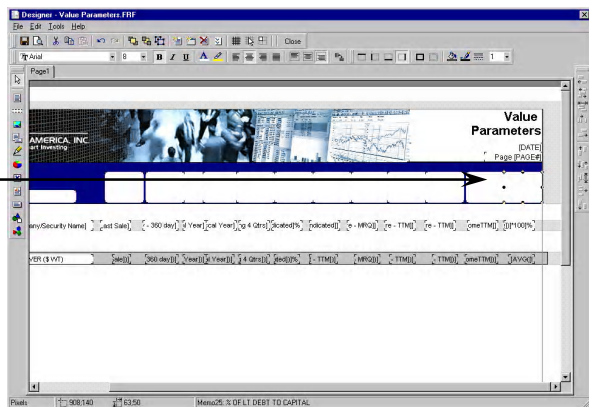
Designer - Value Parameters.FRF

File Edit Tools Help

Close

Arial 8 B I U A

Page1

AMERICA, INC.
art Investing

Value Parameters

[DATE]
Page [PAGE#]

any/Security Name] ast Sale] - 360 day] 4 Year] cal Year] ng 4 Qtrs] dicated]% ndicated]] e - MRQ]] re - TTM]] re - TTM]] omeTTM]] ]]]*100]%

VER ($ WT) ale]]] 360 day]]] Year]]] 4 Year]]] 4 Qtrs]]] ded]]]% - TTM]]] MRQ]]] - TTM]]] - TTM]]] omeTTM]]] [AVG]]

Pixels 908;140 63;50 Memo25: % OF LT DEBT TO CAPITAL